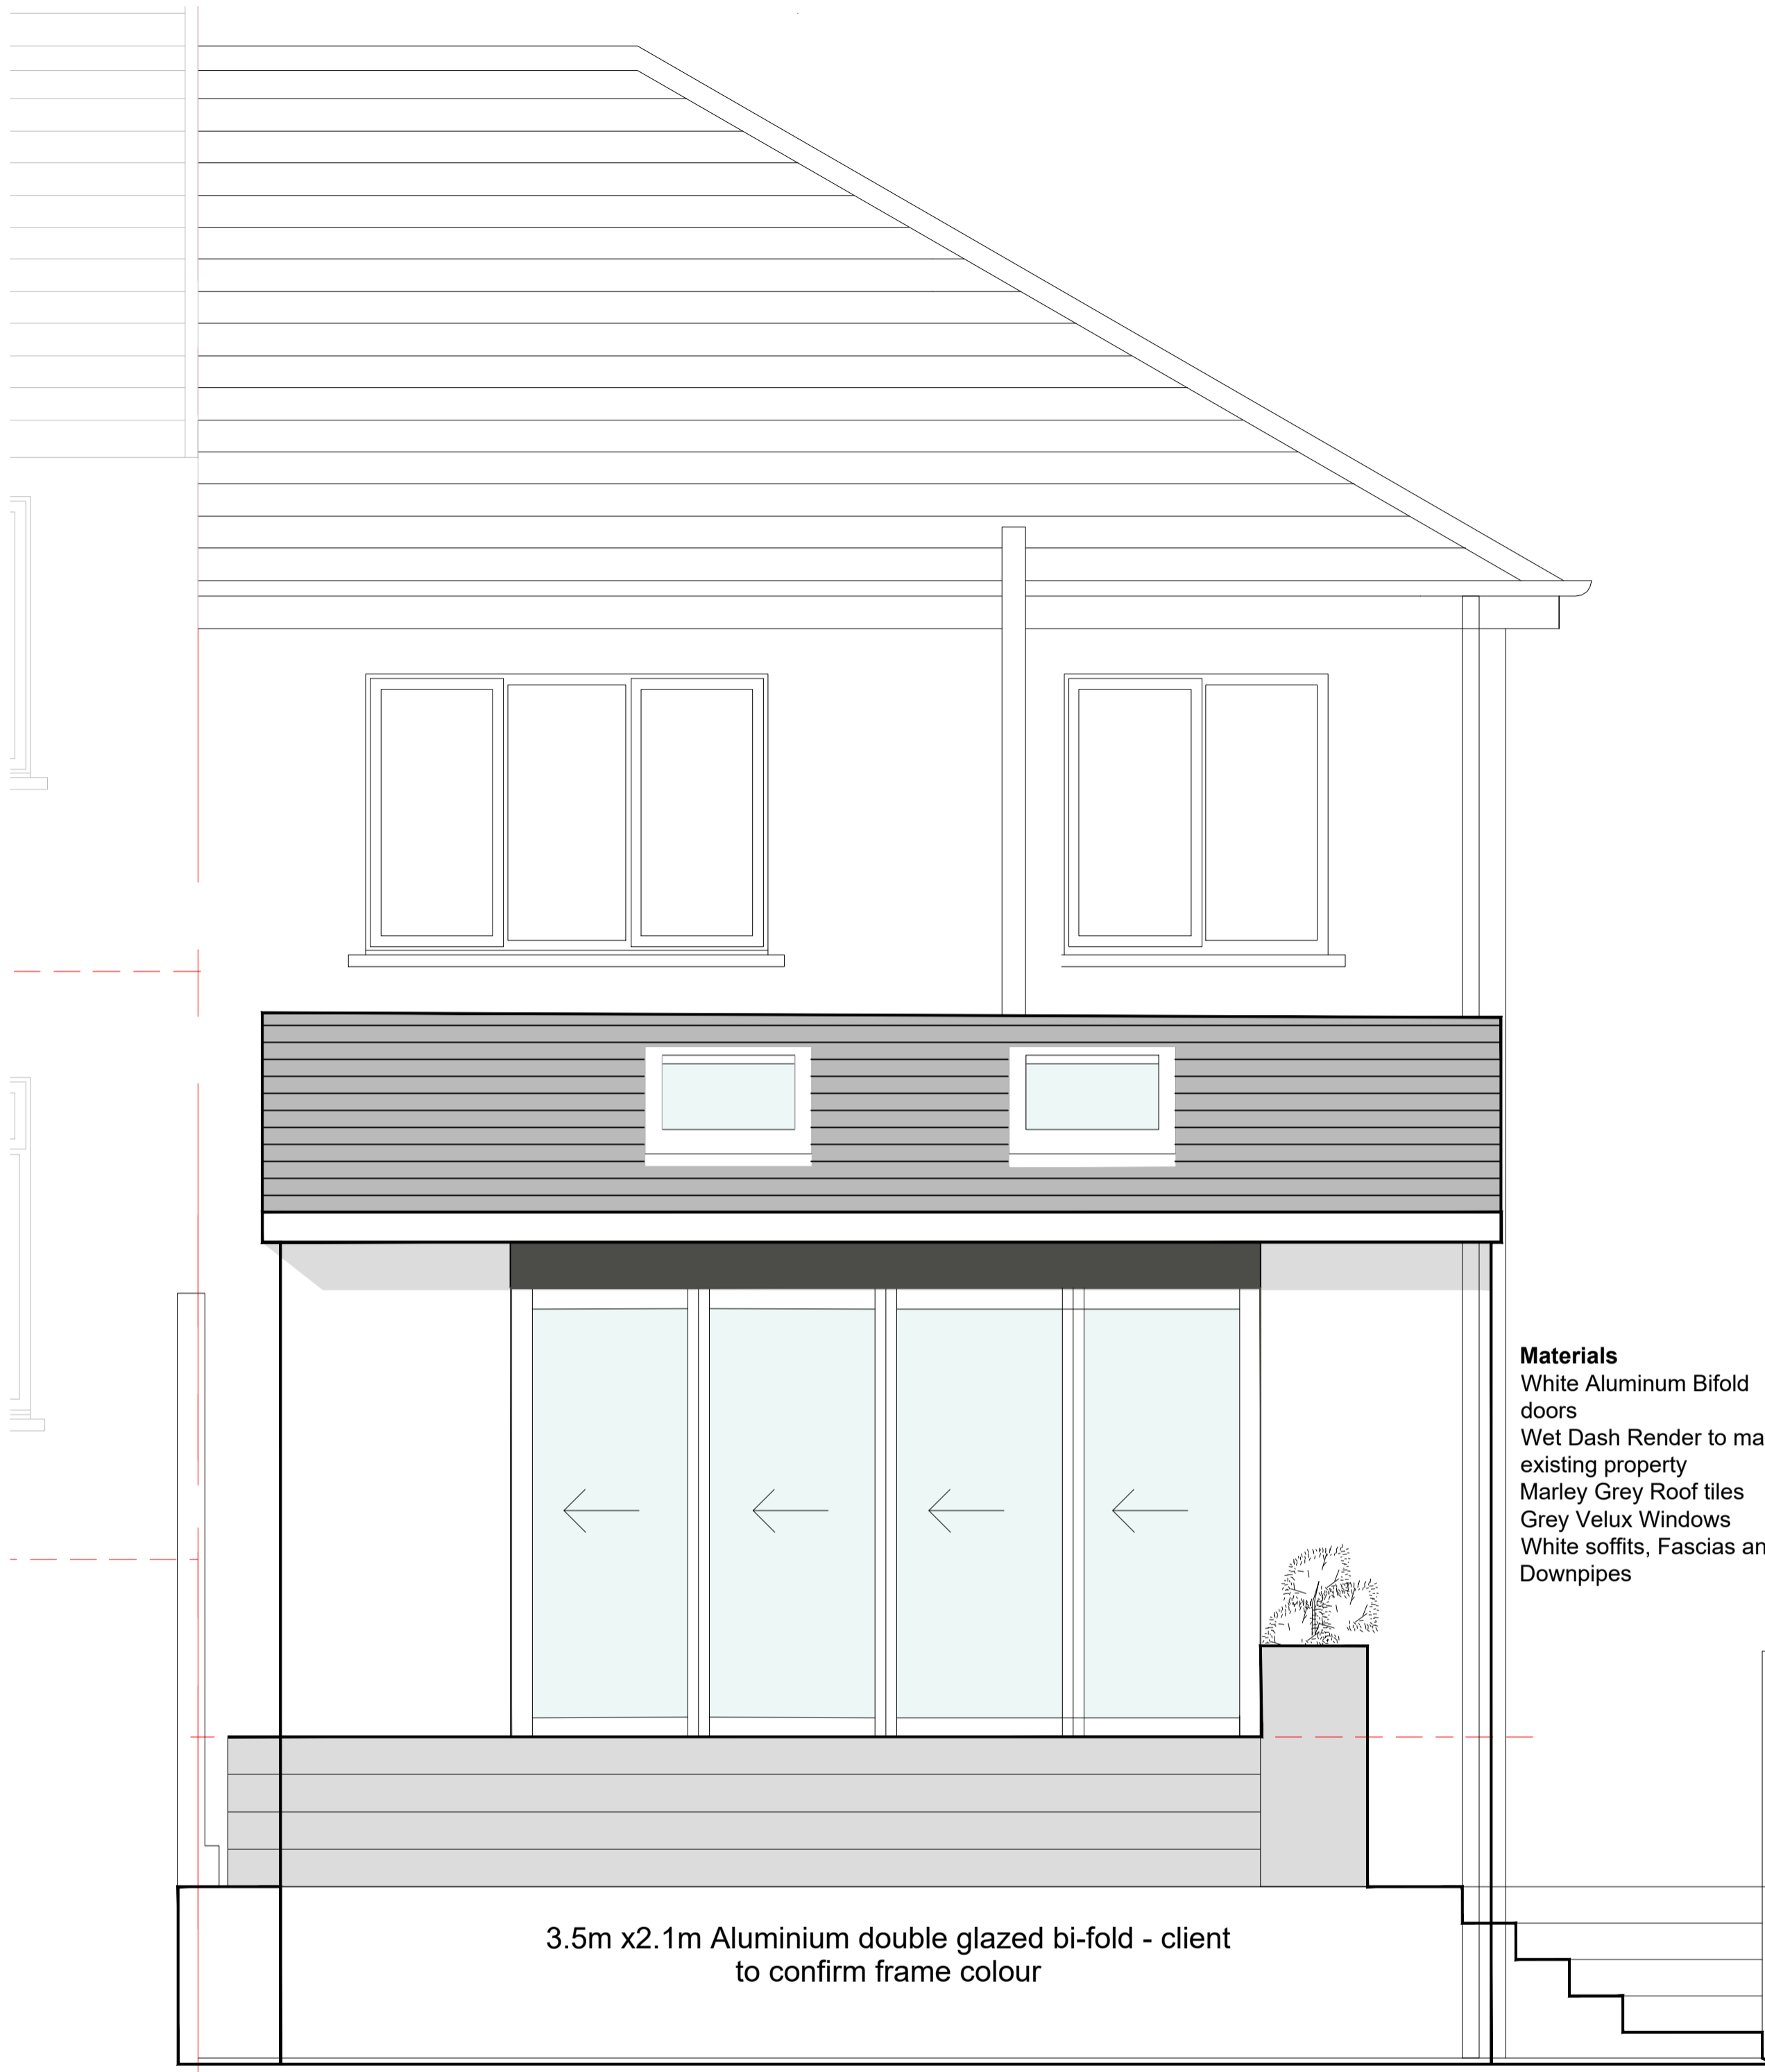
**Materials**
White Aluminum Bifold doors
Wet Dash Render to ma
existing property
Marley Grey Roof tiles
Grey Velux Windows
White soffits, Fascias an
Downpipes

3.5m x2.1m Aluminium double glazed bi-fold - client to confirm frame colour